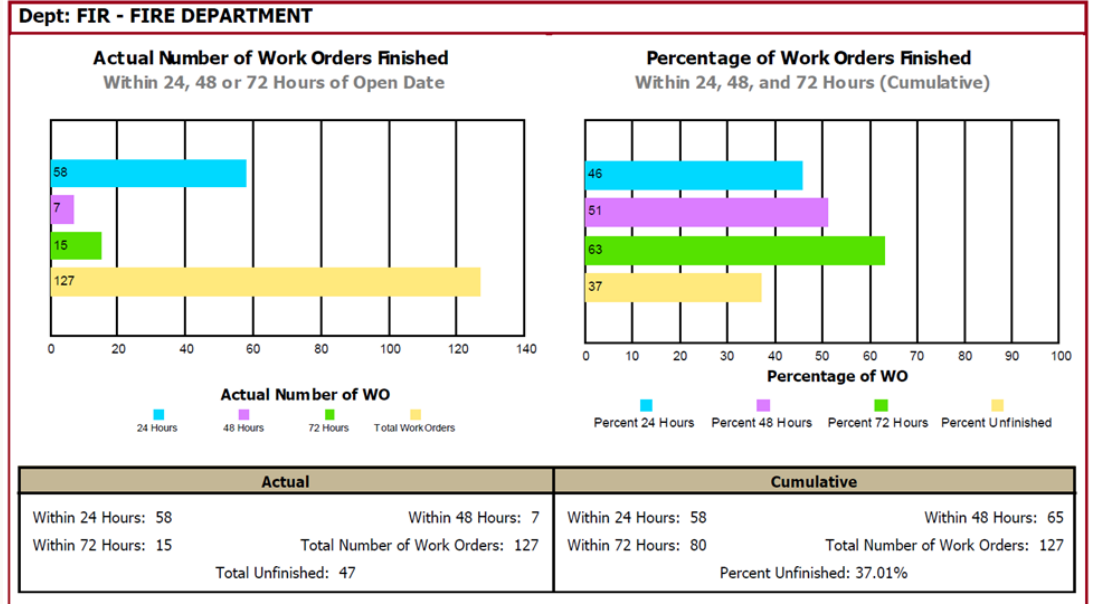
Dept: FIR - FIRE DEPARTMENT

Actual Number of Work Orders Finished
Within 24, 48 or 72 Hours of Open Date

58
7
15
127

0 20 40 60 80 100 120 140

Actual Number of WO

24 Hours 48 Hours 72 Hours Total WorkOrders

Percentage of Work Orders Finished
Within 24, 48, and 72 Hours (Cumulative)

46
51
63
37

0 10 20 30 40 50 60 70 80 90 100

Percentage of WO

Percent 24 Hours Percent 48 Hours Percent 72 Hours Percent Unfinished

| Actual | Cumulative |
|---|---|
| Within 24 Hours: 58 Within 48 Hours: 7 | Within 24 Hours: 58 Within 48 Hours: 65 |
| Within 72 Hours: 15 Total Number of Work Orders: 127 | Within 72 Hours: 80 Total Number of Work Orders: 127 |
| Total Unfinished: 47 | Percent Unfinished: 37.01% |